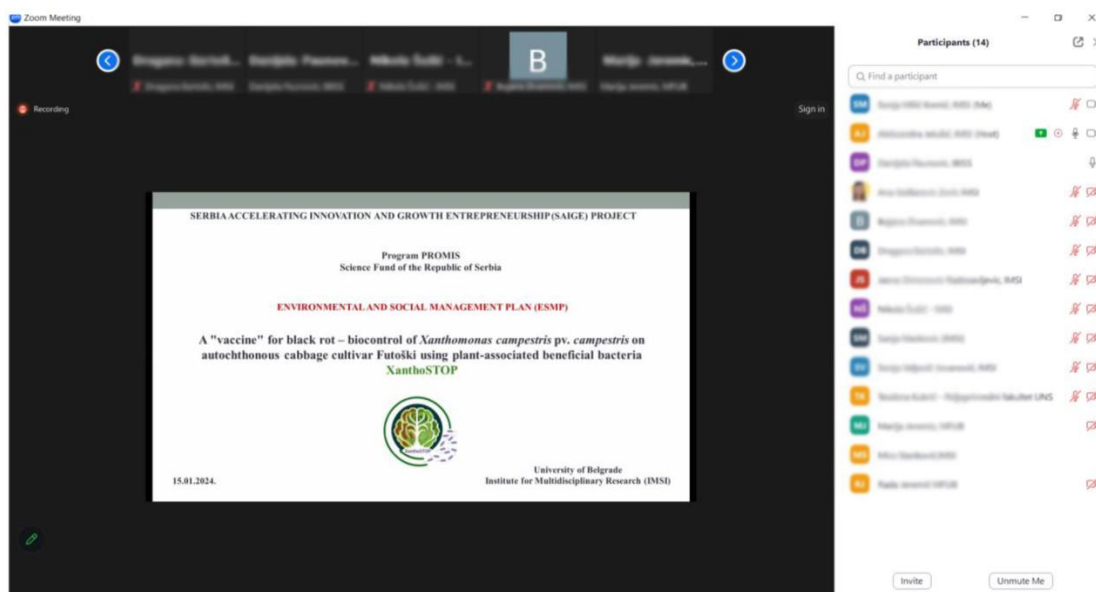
Zoom Meeting

Dragana Bartoš... Danijela Paunov... Nikola Šuški - I... B Marija Jovanović...

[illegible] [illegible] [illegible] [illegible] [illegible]

Recording

Sign in

SERBIA ACCELERATING INNOVATION AND GROWTH ENTREPRENEURSHIP (SAIGE) PROJECT

Program PROMIS
Science Fund of the Republic of Serbia

ENVIRONMENTAL AND SOCIAL MANAGEMENT PLAN (ESMP)

A "vaccine" for black rot – biocontrol of *Xanthomonas campestris* pv. *campestris* on autochthonous cabbage cultivar Futoški using plant-associated beneficial bacteria
XanthoSTOP

XanthoSTOP

15.01.2024.

University of Belgrade
Institute for Multidisciplinary Research (IMSI)

Participants (14)

Find a participant

SM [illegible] (Me)
AJ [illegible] (Host)
DP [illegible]
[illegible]
B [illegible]
DB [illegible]
JS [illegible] IMSI
NŠ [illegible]
SM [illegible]
DJ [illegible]
TK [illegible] fakultet UNS
MJ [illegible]
MS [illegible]
RJ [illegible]

Invite

Unmute Me